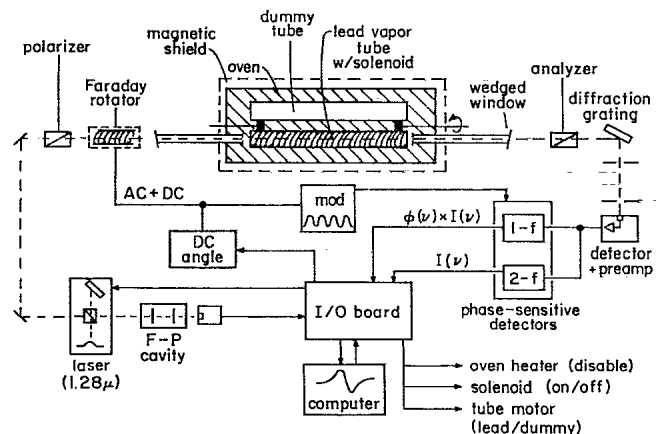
magnetic shield
dummy tube
lead vapor tube w/solenoid
oven
polarizer
Faraday rotator
wedged window
analyzer
diffraction grating
AC + DC
mod
$\phi(\nu) \times I(\nu)$
1-f
2-f
$I(\nu)$
DC angle
detector + preamp
phase-sensitive detectors
I/O board
laser (1.28$\mu$)
F-P cavity
computer
oven heater (disable)
solenoid (on/off)
tube motor (lead/dummy)